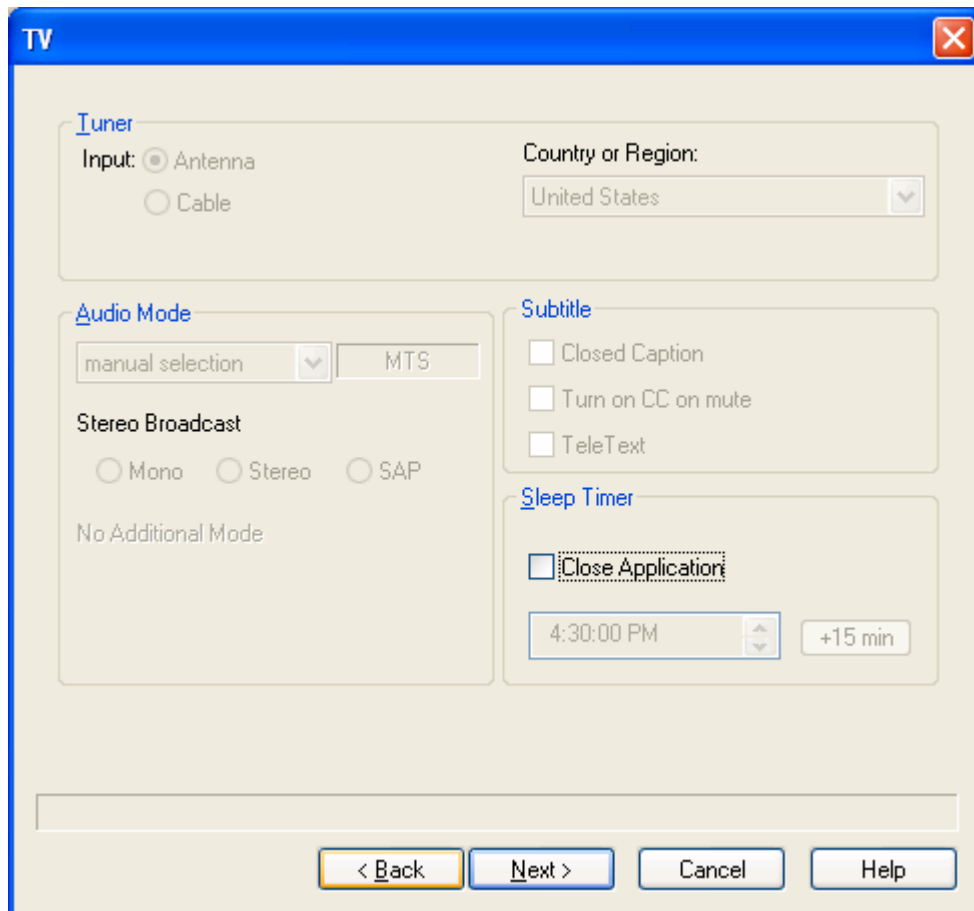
TV

Tuner

Input: Antenna

Cable

Country or Region:

United States

Audio Mode

manual selection

MTS

Stereo Broadcast

Mono Stereo SAP

No Additional Mode

Subtitle

Closed Caption

Turn on CC on mute

TeleText

Sleep Timer

Close Application

4:30:00 PM

+15 min

< Back

Next >

Cancel

Help